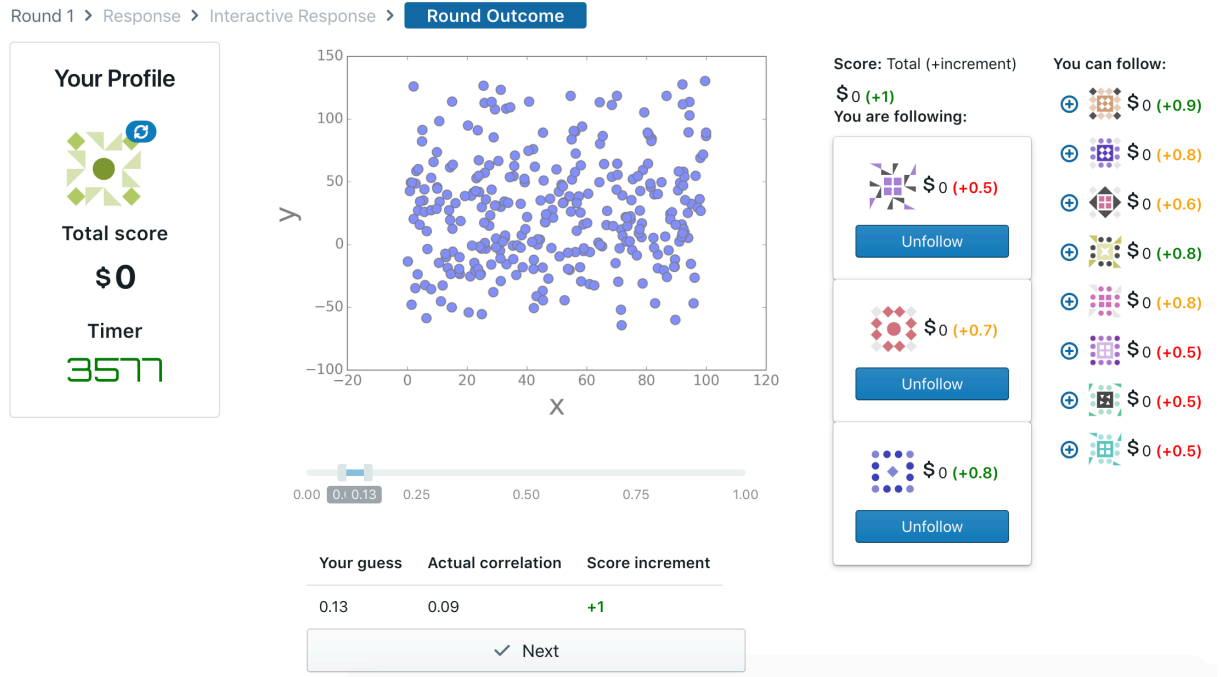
Round 1 > Response > Interactive Response > Round Outcome

Your Profile

Total score

$0

Timer

3577

150
100
50
0
−50
−100
y
−20 0 20 40 60 80 100 120
x

0.00 0.0 0.13 0.25 0.50 0.75 1.00

| Your guess | Actual correlation | Score increment |
|---|---|---|
| 0.13 | 0.09 | +1 |

Next

Score: Total (+increment)

$0 (+1)

You are following:

$0 (+0.5)

Unfollow

$0 (+0.7)

Unfollow

$0 (+0.8)

Unfollow

You can follow:

$0 (+0.9)
$0 (+0.8)
$0 (+0.6)
$0 (+0.8)
$0 (+0.8)
$0 (+0.5)
$0 (+0.5)
$0 (+0.5)